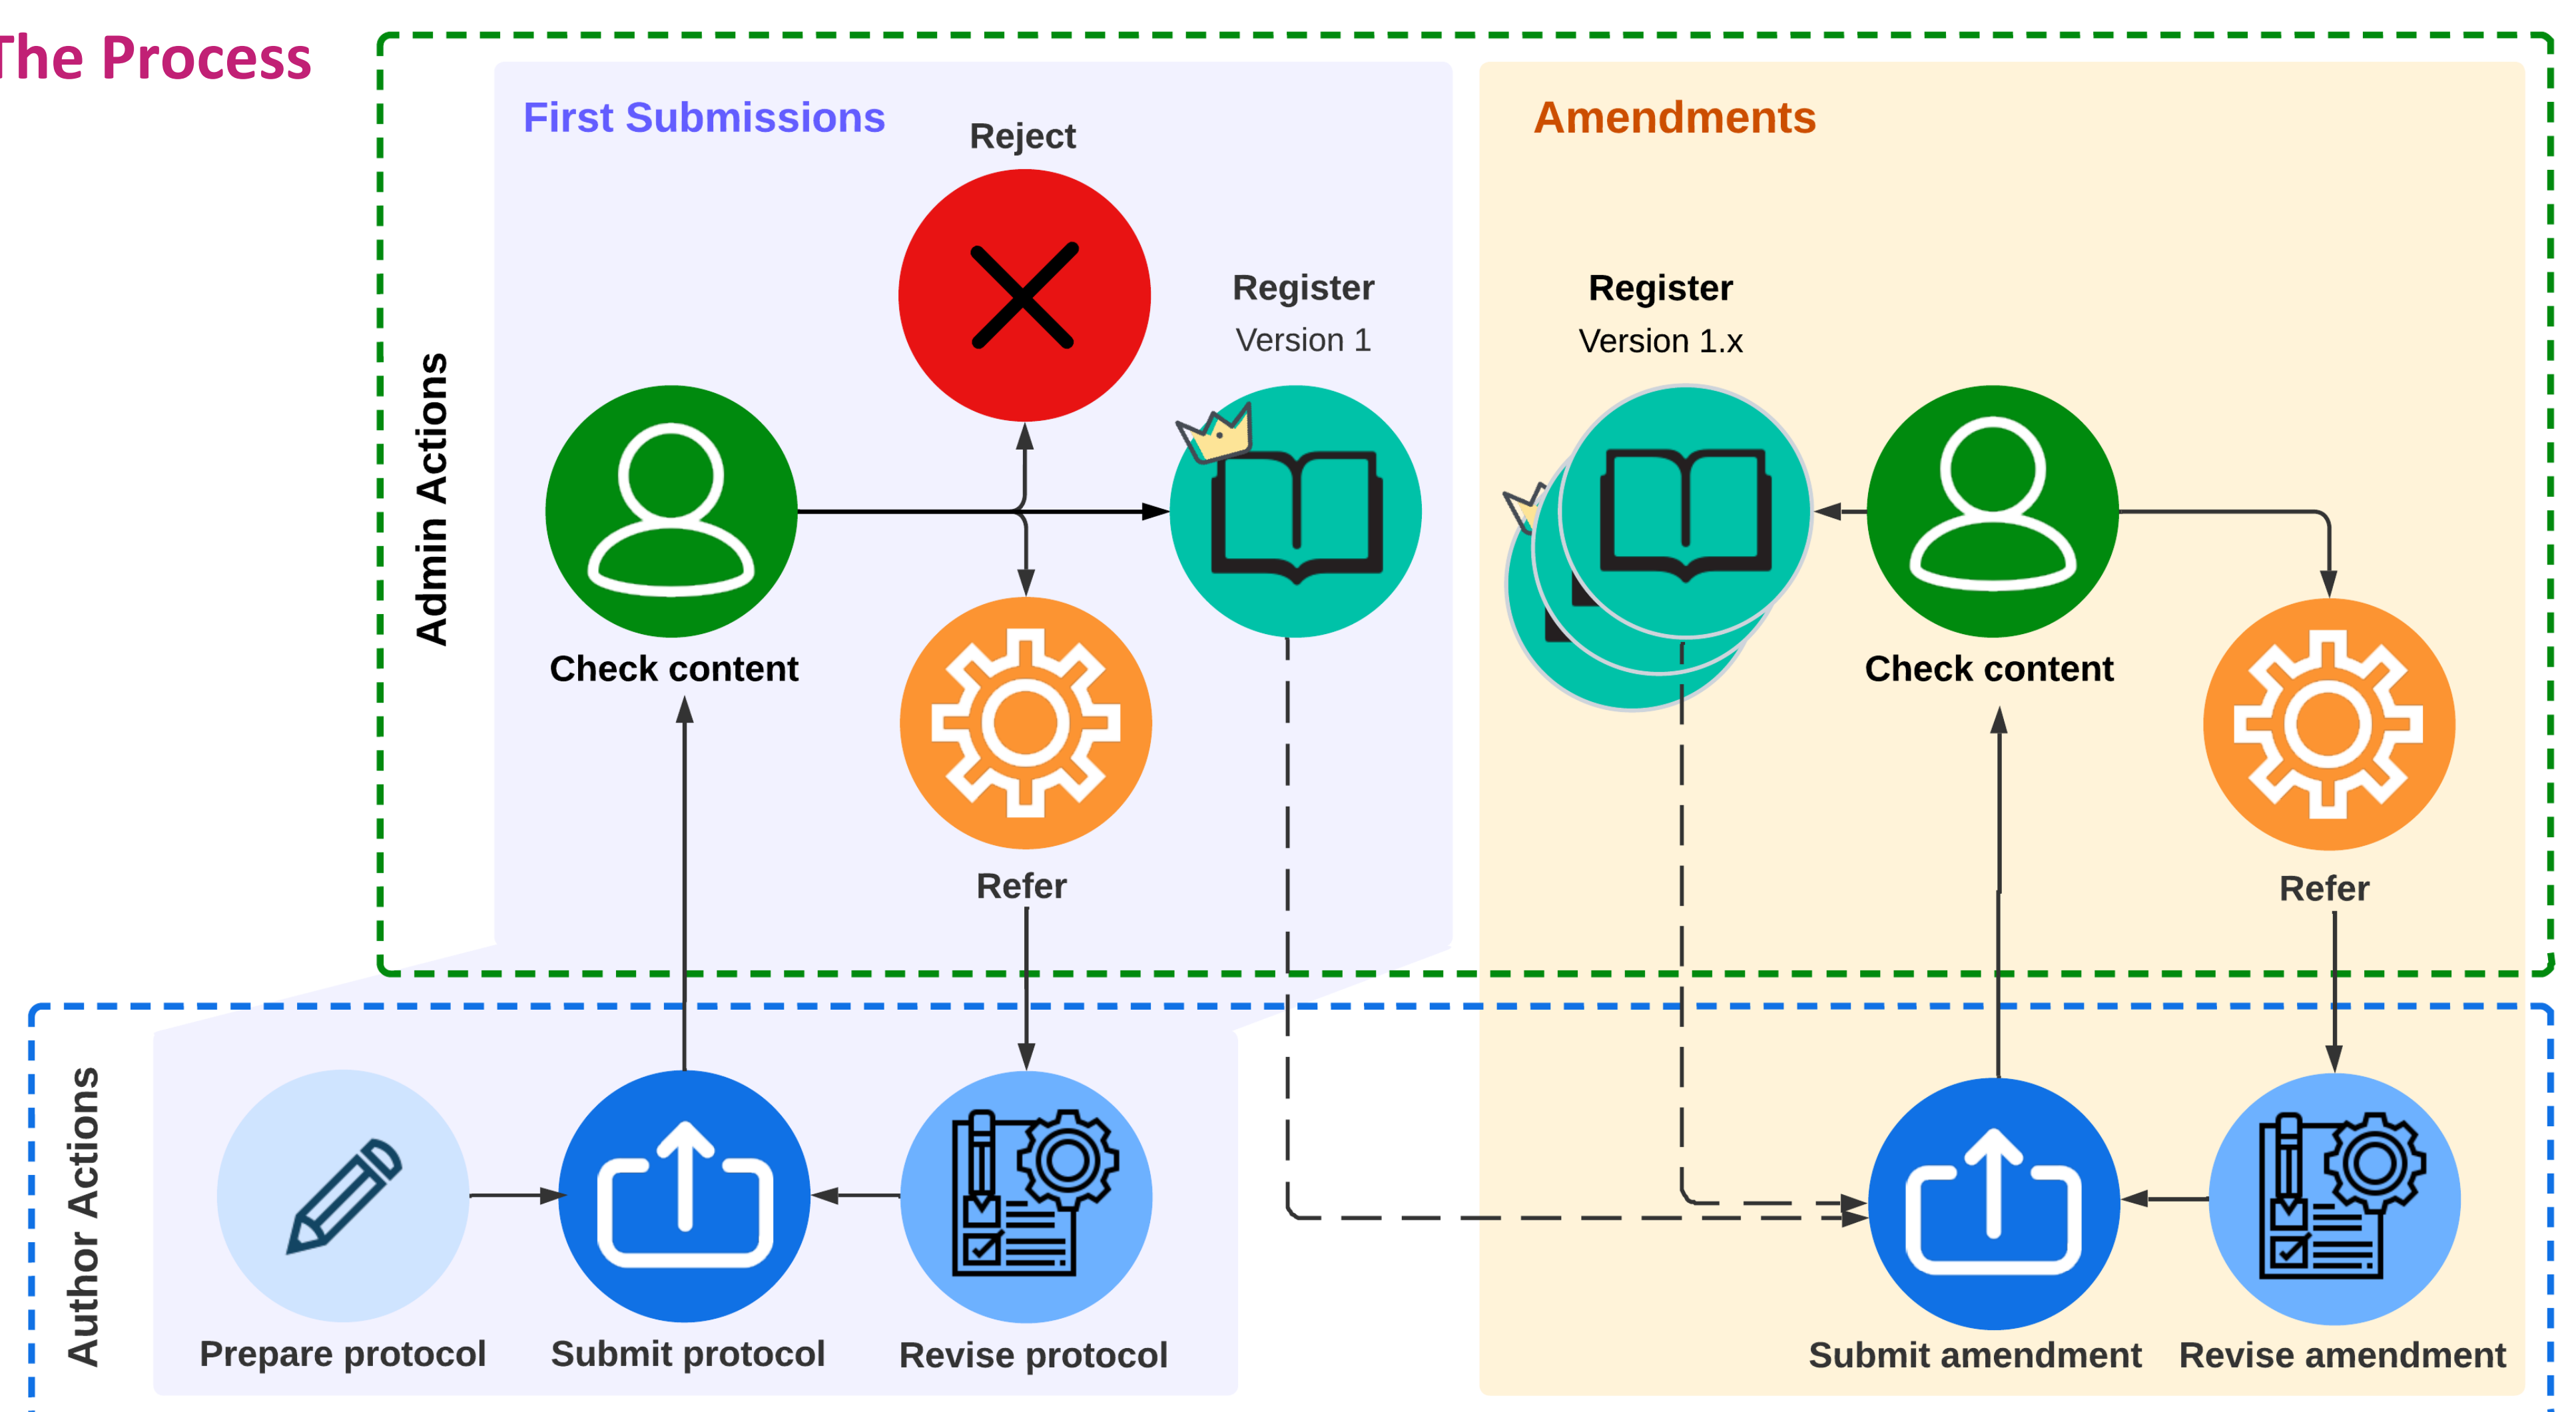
The Process

Admin Actions

First Submissions

Reject

Register
Version 1

Check content

Refer

Amendments

Register
Version 1.x

Check content

Refer

Author Actions

Prepare protocol

Submit protocol

Revise protocol

Submit amendment

Revise amendment